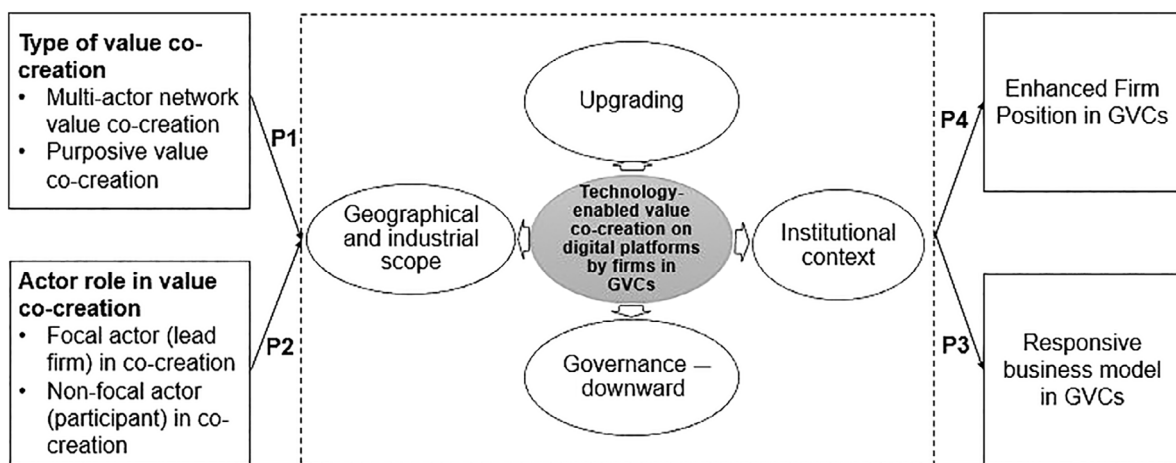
Type of value co-creation
• Multi-actor network value co-creation
• Purposive value co-creation

Actor role in value co-creation
• Focal actor (lead firm) in co-creation
• Non-focal actor (participant) in co-creation

P1

P2

Upgrading

Geographical and industrial scope

Technology-enabled value co-creation on digital platforms by firms in GVCs

Institutional context

Governance — downward

P4

P3

Enhanced Firm Position in GVCs

Responsive business model in GVCs